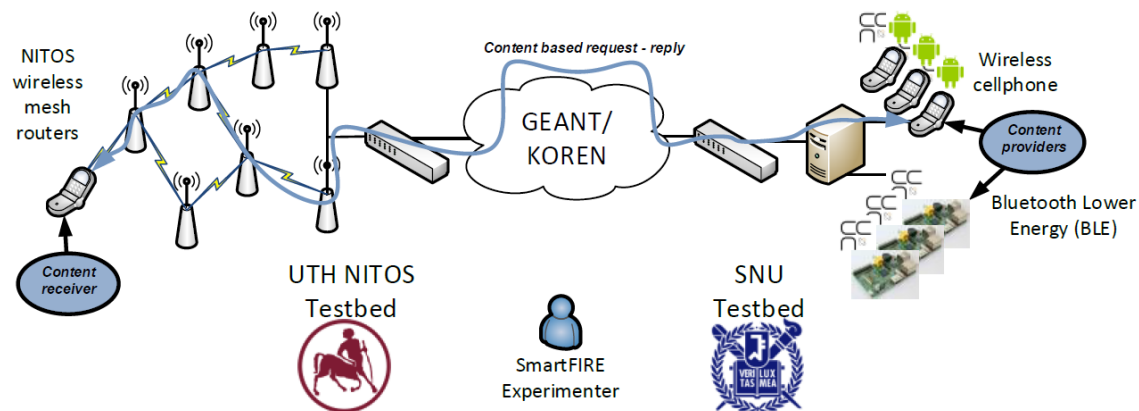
NITOS wireless mesh routers

Content based request - reply

GEANT/ KOREN

Wireless cellphone

Content providers

Bluetooth Lower Energy (BLE)

Content receiver

UTH NITOS Testbed

SmartFIRE Experimenter

SNU Testbed

VERI TAS LUX MEA